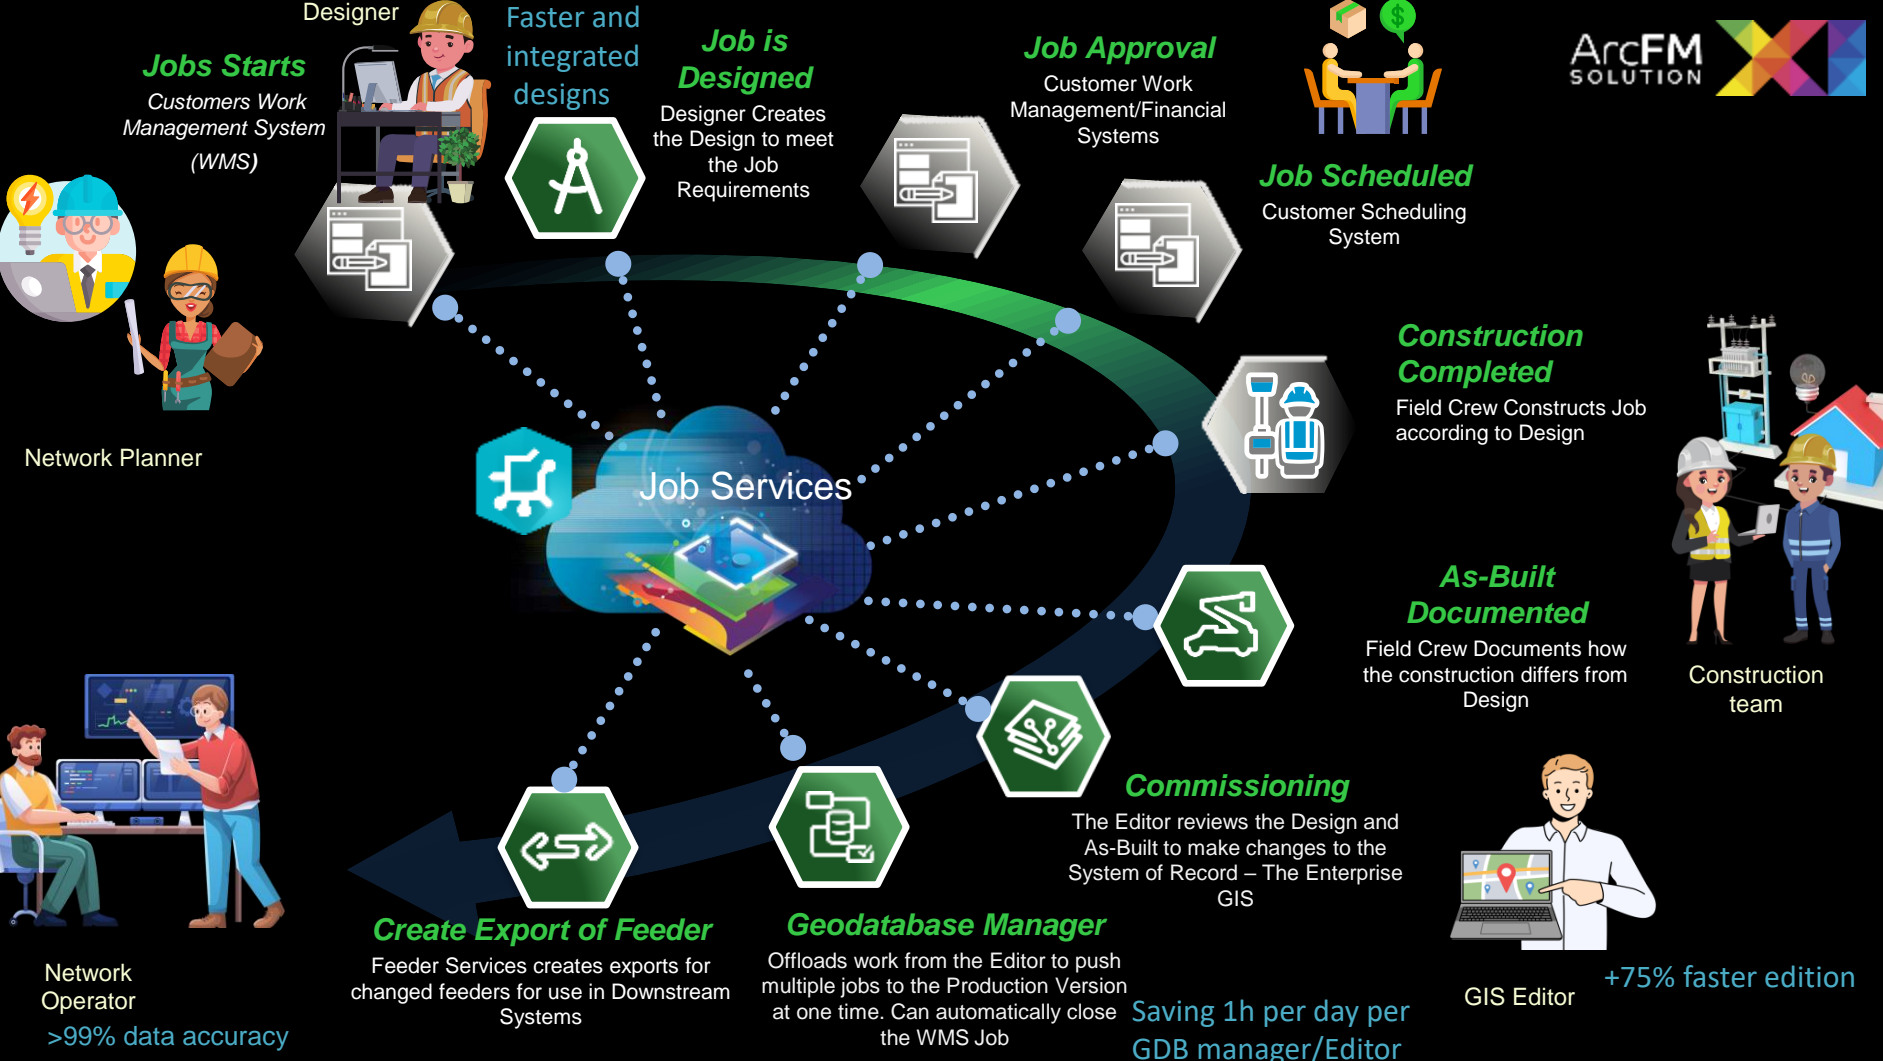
Designer

Jobs Starts
Customers Work Management System (WMS)

Faster and integrated designs

Job is Designed
Designer Creates the Design to meet the Job Requirements

Job Approval
Customer Work Management/Financial Systems

Job Scheduled
Customer Scheduling System

ArcFM SOLUTION

Network Planner

Job Services

Construction Completed
Field Crew Constructs Job according to Design

As-Built Documented
Field Crew Documents how the construction differs from Design

Construction team

Commissioning
The Editor reviews the Design and As-Built to make changes to the System of Record – The Enterprise GIS

Geodatabase Manager
Offloads work from the Editor to push multiple jobs to the Production Version at one time. Can automatically close the WMS Job

Create Export of Feeder
Feeder Services creates exports for changed feeders for use in Downstream Systems

Network Operator
>99% data accuracy

Saving 1h per day per GDB manager/Editor

GIS Editor

+75% faster edition